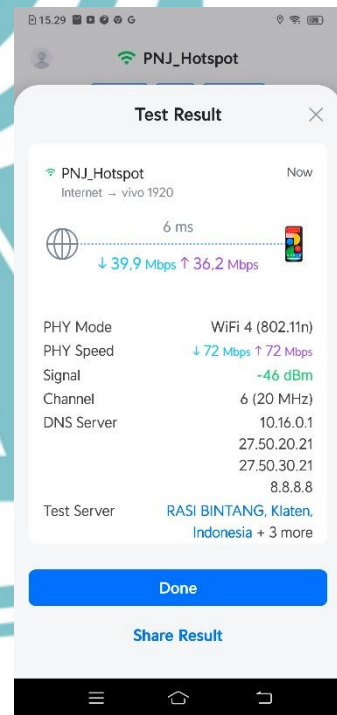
15.29

PNJ_Hotspot

Test Result

PNJ_Hotspot
Internet → vivo 1920

Now

6 ms

↓ 39,9 Mbps ↑ 36,2 Mbps

| | |
|---|---|
| PHY Mode | WiFi 4 (802.11n) |
| PHY Speed | ↓ 72 Mbps ↑ 72 Mbps |
| Signal | -46 dBm |
| Channel | 6 (20 MHz) |
| DNS Server | 10.16.0.1 27.50.20.21 27.50.30.21 8.8.8.8 |
| Test Server | RASI BINTANG, Klaten, Indonesia + 3 more |

Done

Share Result